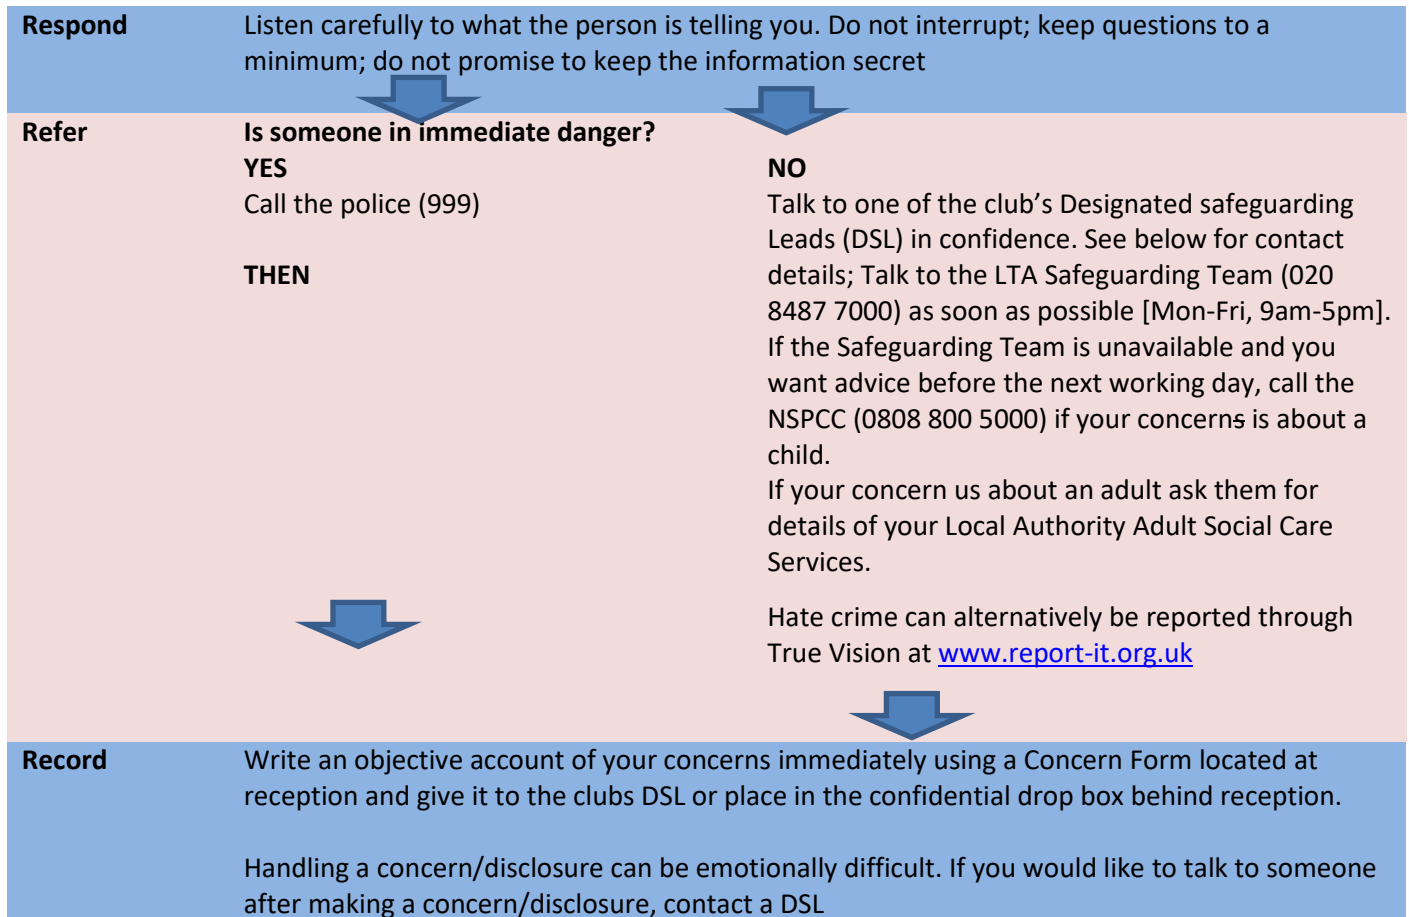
**Respond** Listen carefully to what the person is telling you. Do not interrupt; keep questions to a minimum; do not promise to keep the information secret

**Refer** **Is someone in immediate danger?**

**YES**
Call the police (999)

**THEN**

**NO**
Talk to one of the club's Designated safeguarding Leads (DSL) in confidence. See below for contact details; Talk to the LTA Safeguarding Team (020 8487 7000) as soon as possible [Mon-Fri, 9am-5pm]. If the Safeguarding Team is unavailable and you want advice before the next working day, call the NSPCC (0808 800 5000) if your concerns is about a child.
If your concern us about an adult ask them for details of your Local Authority Adult Social Care Services.

Hate crime can alternatively be reported through True Vision at www.report-it.org.uk

**Record** Write an objective account of your concerns immediately using a Concern Form located at reception and give it to the clubs DSL or place in the confidential drop box behind reception.

Handling a concern/disclosure can be emotionally difficult. If you would like to talk to someone after making a concern/disclosure, contact a DSL